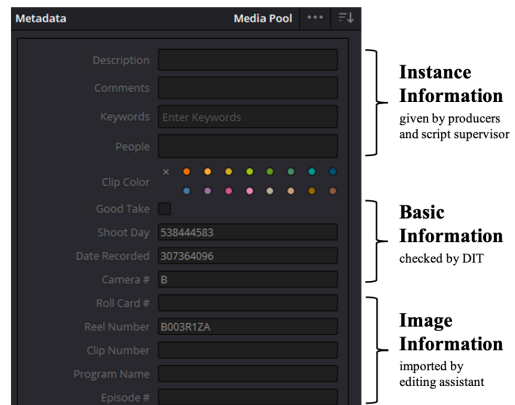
Metadata

Media Pool

•••

Description

Comments

Keywords Enter Keywords

People

Clip Color

×

Good Take

Shoot Day 538444583

Date Recorded 307364096

Camera # B

Roll Card #

Reel Number B003R1ZA

Clip Number

Program Name

Episode #

Instance Information

given by producers and script supervisor

Basic Information

checked by DIT

Image Information

imported by editing assistant